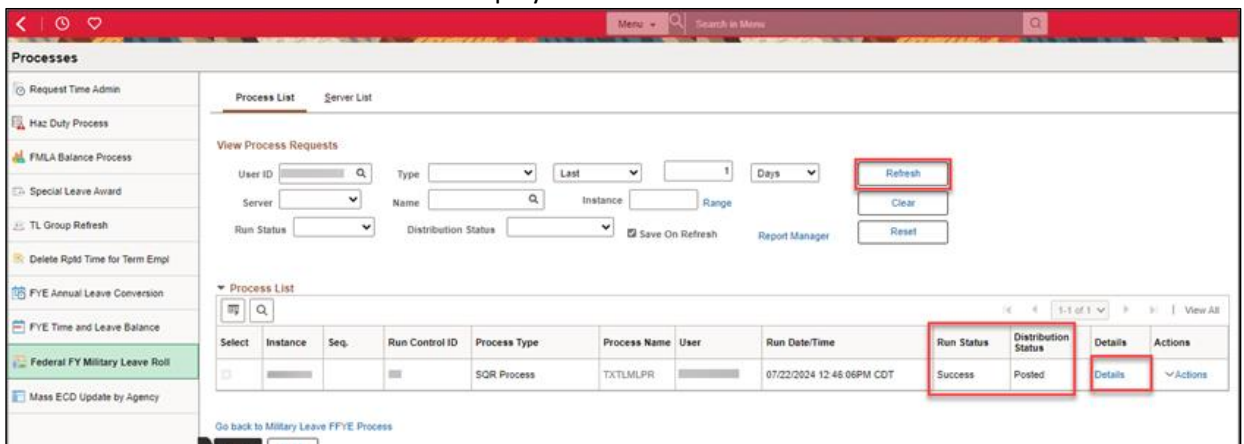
Menu ▾ Search in Menu

Processes

Request Time Admin
Haz Duty Process
FMLA Balance Process
Special Leave Award
TL Group Refresh
Delete Rptd Time for Term Empl
FYE Annual Leave Conversion
FYE Time and Leave Balance
Federal FY Military Leave Roll
Mass ECD Update by Agency

Process List Server List

View Process Requests

User ID Type Last 1 Days Refresh
Server Name Instance Range Clear
Run Status Distribution Status Save On Refresh Report Manager Reset

▾ Process List

1-1 of 1 View All

| Select | Instance | Seq. | Run Control ID | Process Type | Process Name | User | Run Date/Time | Run Status | Distribution Status | Details | Actions |
|---|---|---|---|---|---|---|---|---|---|---|---|
| | | | | SQR Process | TXTLMLPR | | 07/22/2024 12:46:06PM CDT | Success | Posted | Details | Actions |

Go back to Military Leave FFYE Process